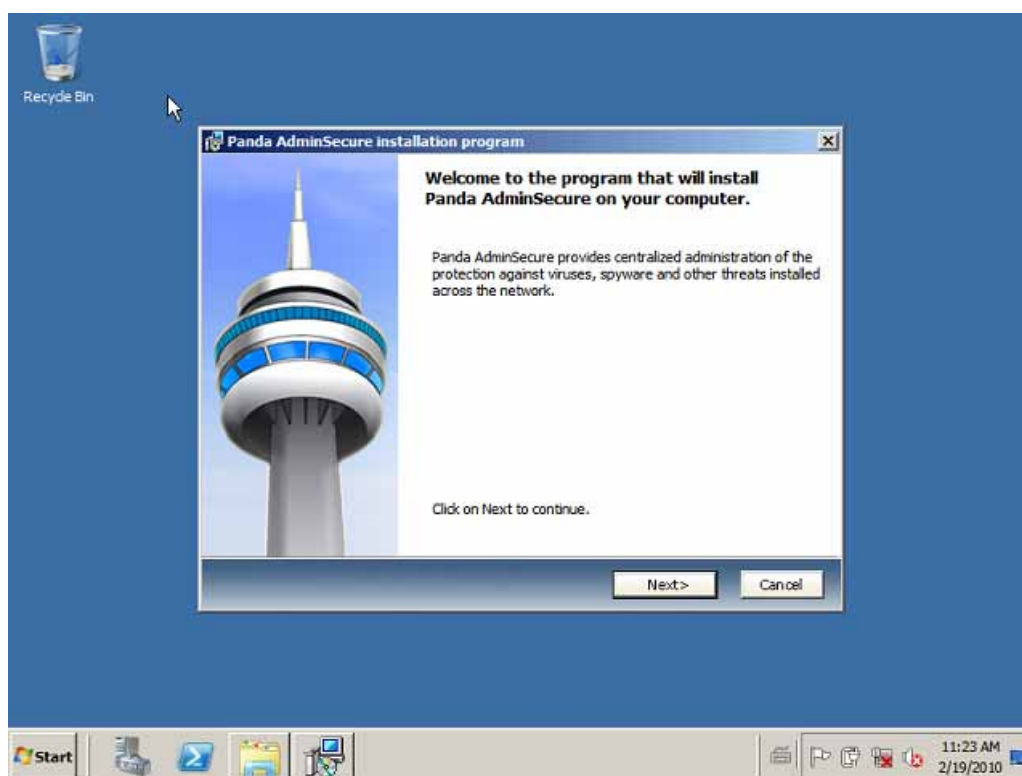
Recycle Bin

Panda AdminSecure installation program

Welcome to the program that will install Panda AdminSecure on your computer.

Panda AdminSecure provides centralized administration of the protection against viruses, spyware and other threats installed across the network.

Click on Next to continue.

Next>

Cancel

Start

11:23 AM
2/19/2010